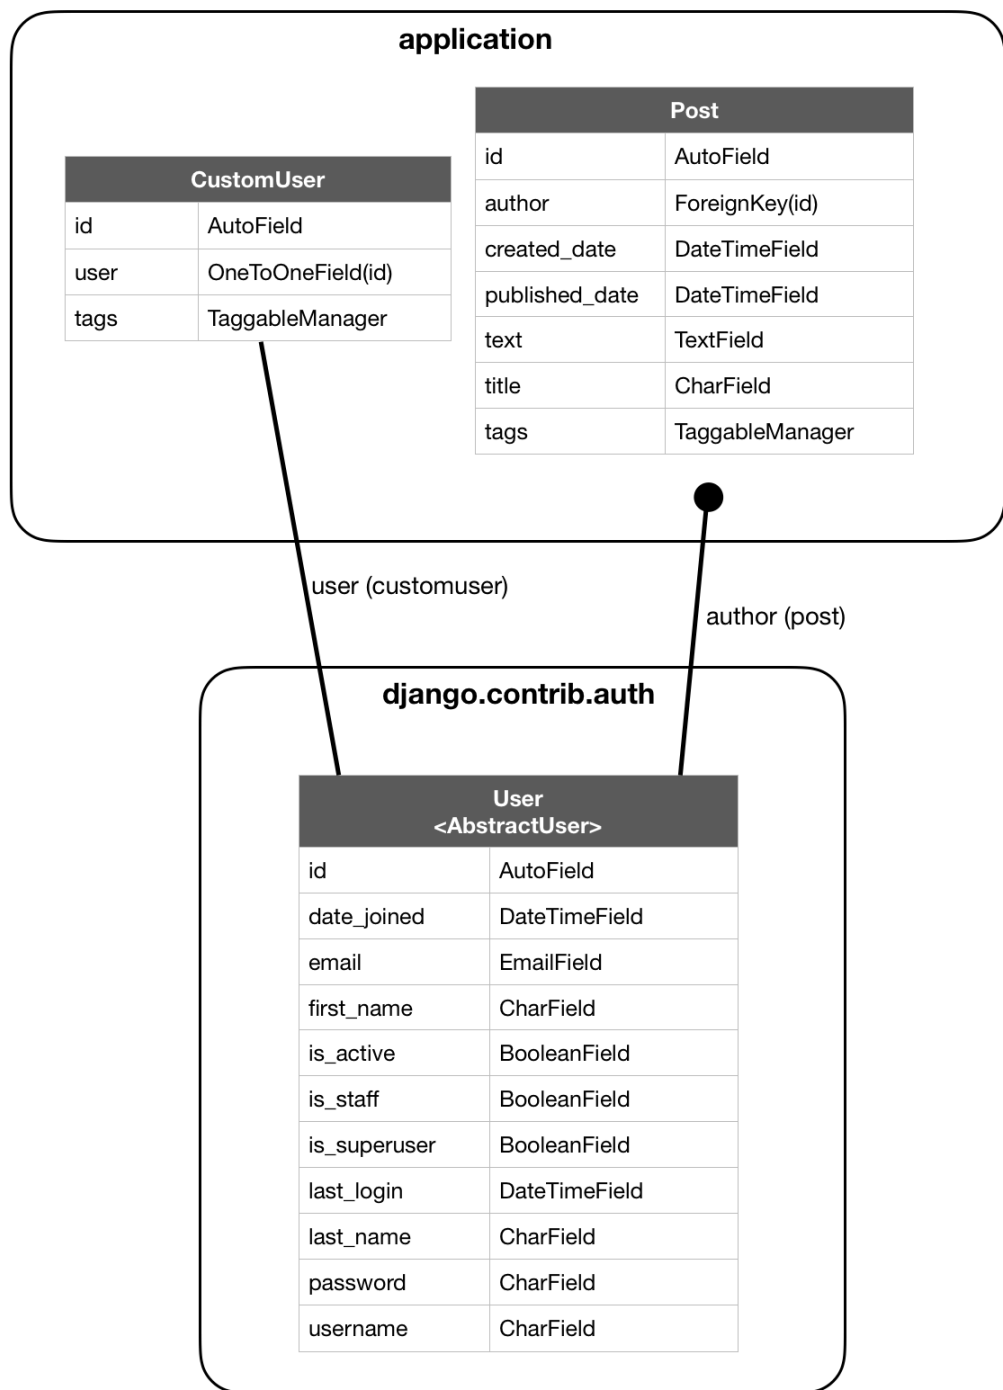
application

| CustomUser | |
|---|---|
| id | AutoField |
| user | OneToOneField(id) |
| tags | TaggableManager |

| Post | |
|---|---|
| id | AutoField |
| author | ForeignKey(id) |
| created_date | DateTimeField |
| published_date | DateTimeField |
| text | TextField |
| title | CharField |
| tags | TaggableManager |

user (customuser)

author (post)

django.contrib.auth

| User <AbstractUser> | |
|---|---|
| id | AutoField |
| date_joined | DateTimeField |
| email | EmailField |
| first_name | CharField |
| is_active | BooleanField |
| is_staff | BooleanField |
| is_superuser | BooleanField |
| last_login | DateTimeField |
| last_name | CharField |
| password | CharField |
| username | CharField |